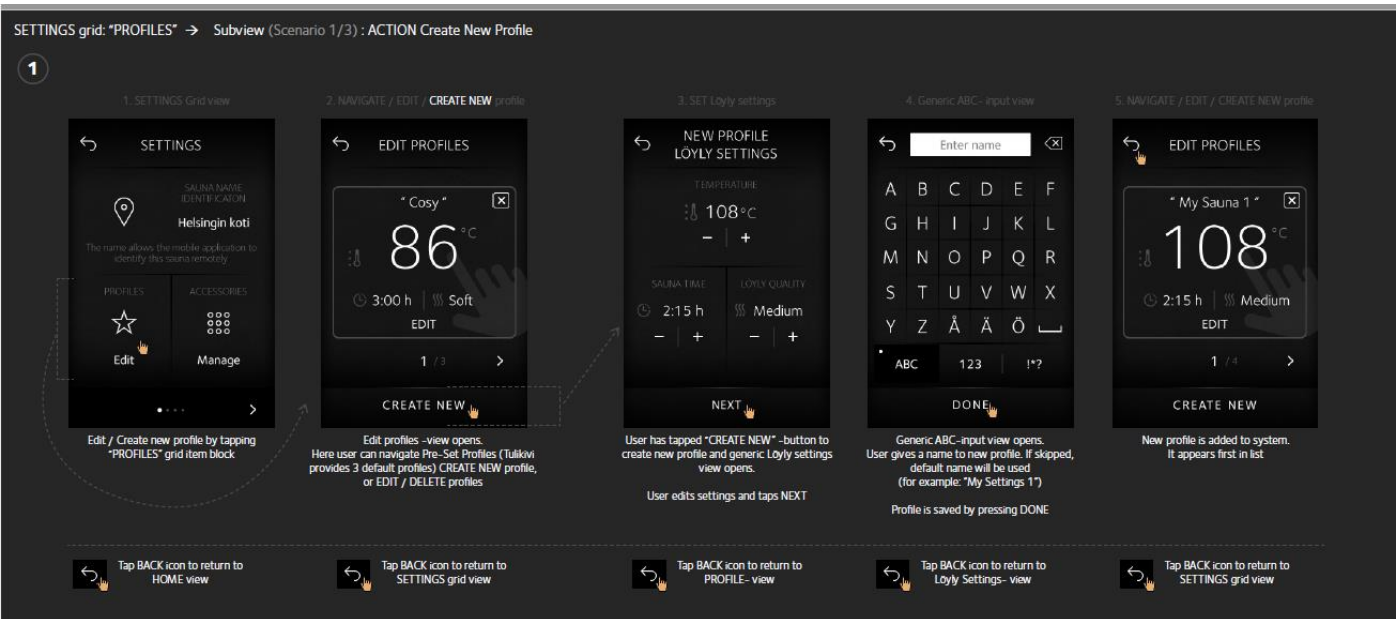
SETTINGS grid: "PROFILES" → Subview (Scenario 1/3) : ACTION Create New Profile

1

1. SETTINGS Grid view

SETTINGS

SAUNA NAME IDENTIFICATON

Helsingin koti

The name allows the mobile application to identify this sauna remotely

PROFILES

Edit

ACCESSORIES

Manage

Edit / Create new profile by tapping "PROFILES" grid item block

2. NAVIGATE / EDIT / CREATE NEW profile

EDIT PROFILES

" Cosy "

86°C

3:00 h | Soft

EDIT

1 / 3

CREATE NEW

Edit profiles –view opens. Here user can navigate Pre-Set Profiles (Tulikivi provides 3 default profiles) CREATE NEW profile, or EDIT / DELETE profiles

3. SET Löyly settings

NEW PROFILE LÖYLY SETTINGS

TEMPERATURE

108°C

– +

SAUNA TIME

2:15 h

– +

LÖYLY QUALITY

Medium

– +

NEXT

User has tapped "CREATE NEW" –button to create new profile and generic Löyly settings view opens.

User edits settings and taps NEXT

4. Generic ABC– input view

Enter name

A B C D E F
G H I J K L
M N O P Q R
S T U V W X
Y Z Å Ä Ö

ABC 123 !*?

DONE

Generic ABC–input view opens. User gives a name to new profile. If skipped, default name will be used (for example: "My Settings 1")

Profile is saved by pressing DONE

5. NAVIGATE / EDIT / CREATE NEW profile

EDIT PROFILES

" My Sauna 1 "

108°C

2:15 h | Medium

EDIT

1 / 4

CREATE NEW

New profile is added to system. It appears first in list

Tap BACK icon to return to HOME view

Tap BACK icon to return to SETTINGS grid view

Tap BACK icon to return to PROFILE– view

Tap BACK icon to return to Löyly Settings– view

Tap BACK icon to return to SETTINGS grid view